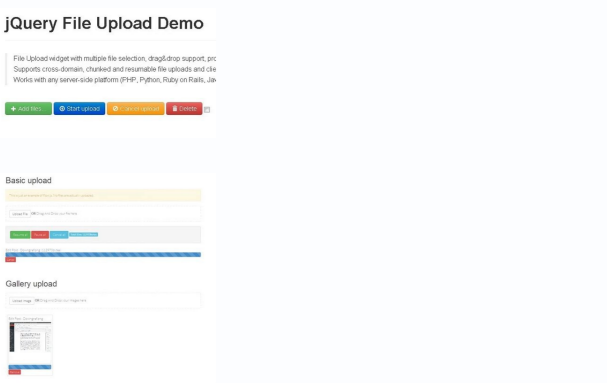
jQuery File Upload Demo

File Upload widget with multiple file selection, drag&drop support, pro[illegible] Supports cross-domain, chunked and resumable file uploads and cli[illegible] Works with any server-side platform (PHP, Python, Ruby on Rails, Ja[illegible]

Add files... Start upload Cancel upload Delete

Basic upload

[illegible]

Gallery upload

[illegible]